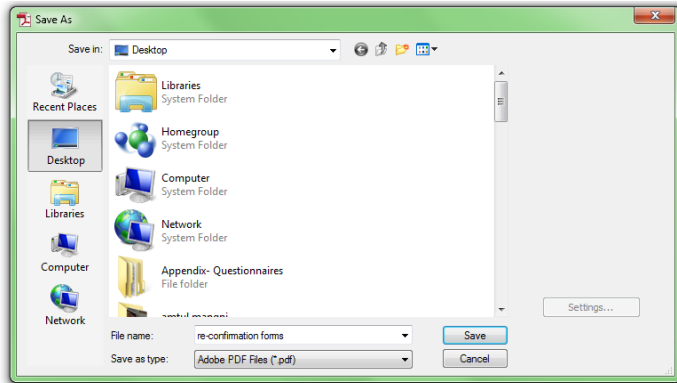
Save As

Save in: Desktop

Recent Places
Desktop
Libraries
Computer
Network

Libraries
System Folder

Homegroup
System Folder

Computer
System Folder

Network
System Folder

Appendix- Questionnaires
File folder

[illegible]

Settings...

File name: re-confirmation forms
Save as type: Adobe PDF Files (*.pdf)

Save
Cancel